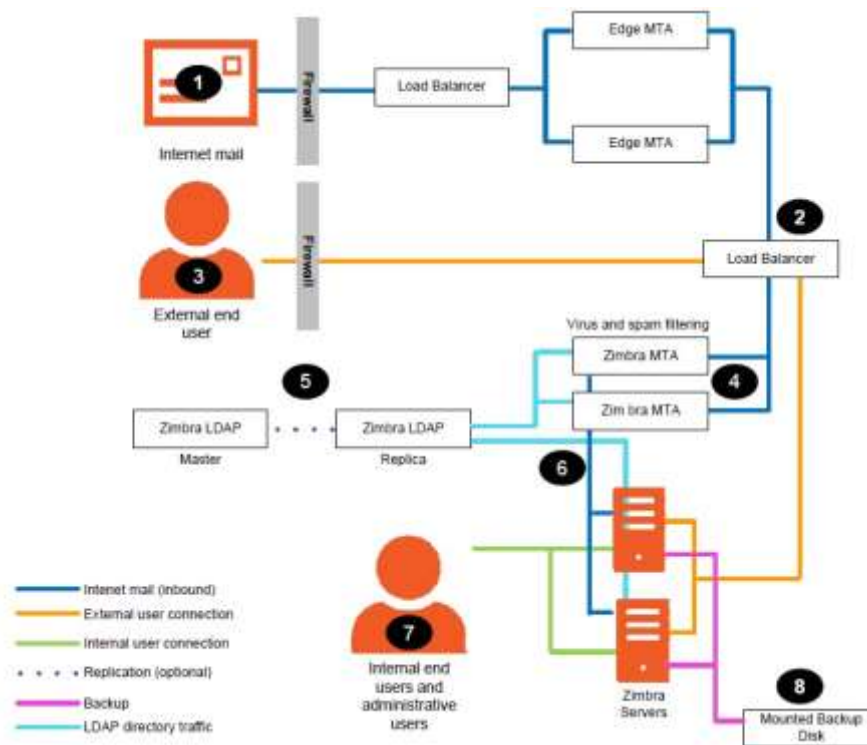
1

Internet mail

Firewall

Load Balancer

Edge MTA

Edge MTA

2

3

External end user

Firewall

Load Balancer

Virus and spam filtering

Zimbra MTA

4

Zim bra MTA

5

Zimbra LDAP

Master

Zimbra LDAP

Replica

6

7

Internal end users and administrative users

Zimbra Servers

8

Mounted Backup Disk

Internet mail (inbound)

External user connection

Internal user connection

Replication (optional)

Backup

LDAP directory traffic